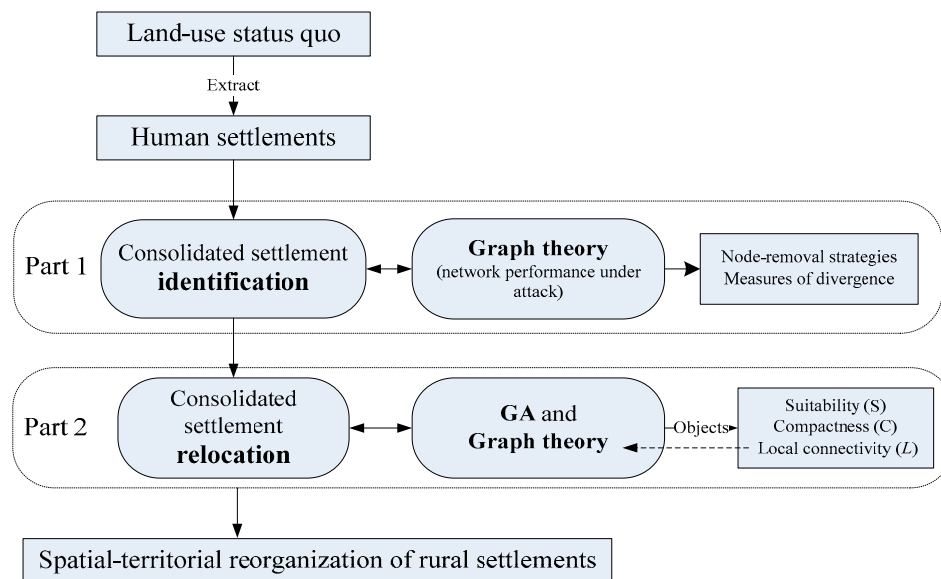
Land-use status quo

Extract

Human settlements

Part 1

Consolidated settlement **identification**

**Graph theory** (network performance under attack)

Node-removal strategies
Measures of divergence

Part 2

Consolidated settlement **relocation**

**GA** and **Graph theory**

Objects

Suitability (S)
Compactness (C)
Local connectivity (*L*)

Spatial-territorial reorganization of rural settlements